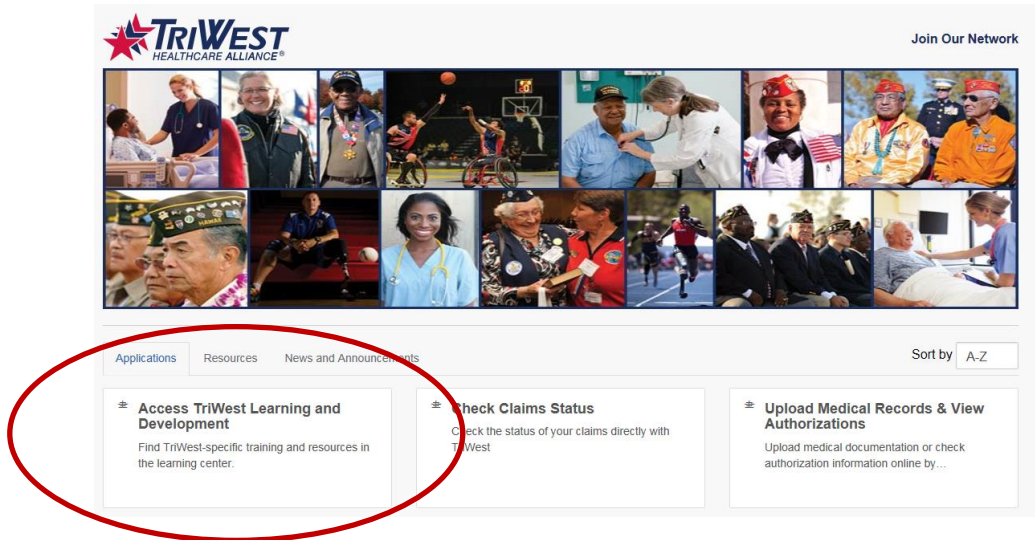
TRIWEST HEALTHCARE ALLIANCE®

Join Our Network

Applications Resources News and Announcements

Sort by A-Z

Access TriWest Learning and Development

Find TriWest-specific training and resources in the learning center.

Check Claims Status

Check the status of your claims directly with TriWest

Upload Medical Records & View Authorizations

Upload medical documentation or check authorization information online by…